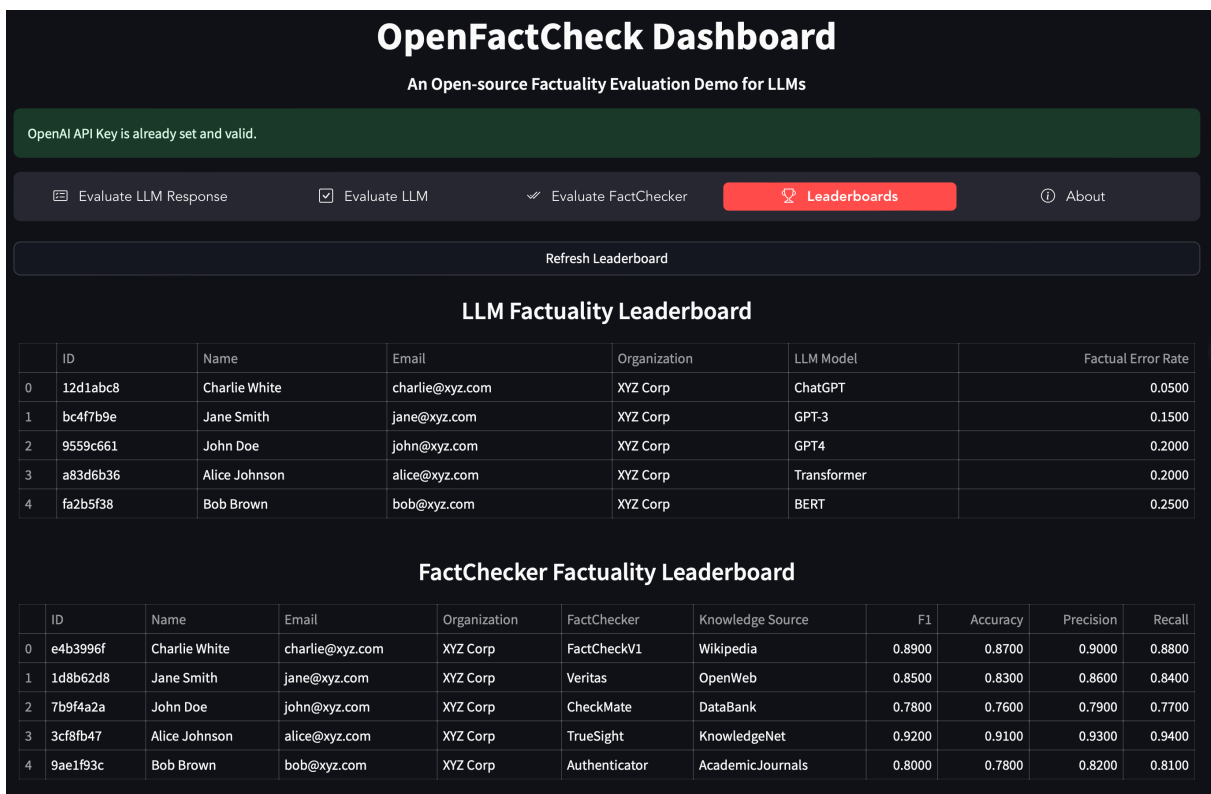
OpenFactCheck Dashboard

An Open-source Factuality Evaluation Demo for LLMs

OpenAI API Key is already set and valid.

Evaluate LLM Response | Evaluate LLM | Evaluate FactChecker | Leaderboards | About

Refresh Leaderboard

LLM Factuality Leaderboard

| | ID | Name | Email | Organization | LLM Model | Factual Error Rate |
|---|---|---|---|---|---|---|
| 0 | 12d1abc8 | Charlie White | charlie@xyz.com | XYZ Corp | ChatGPT | 0.0500 |
| 1 | bc4f7b9e | Jane Smith | jane@xyz.com | XYZ Corp | GPT-3 | 0.1500 |
| 2 | 9559c661 | John Doe | john@xyz.com | XYZ Corp | GPT4 | 0.2000 |
| 3 | a83d6b36 | Alice Johnson | alice@xyz.com | XYZ Corp | Transformer | 0.2000 |
| 4 | fa2b5f38 | Bob Brown | bob@xyz.com | XYZ Corp | BERT | 0.2500 |

FactChecker Factuality Leaderboard

| | ID | Name | Email | Organization | FactChecker | Knowledge Source | F1 | Accuracy | Precision | Recall |
|---|---|---|---|---|---|---|---|---|---|---|
| 0 | e4b3996f | Charlie White | charlie@xyz.com | XYZ Corp | FactCheckV1 | Wikipedia | 0.8900 | 0.8700 | 0.9000 | 0.8800 |
| 1 | 1d8b62d8 | Jane Smith | jane@xyz.com | XYZ Corp | Veritas | OpenWeb | 0.8500 | 0.8300 | 0.8600 | 0.8400 |
| 2 | 7b9f4a2a | John Doe | john@xyz.com | XYZ Corp | CheckMate | DataBank | 0.7800 | 0.7600 | 0.7900 | 0.7700 |
| 3 | 3cf8fb47 | Alice Johnson | alice@xyz.com | XYZ Corp | TrueSight | KnowledgeNet | 0.9200 | 0.9100 | 0.9300 | 0.9400 |
| 4 | 9ae1f93c | Bob Brown | bob@xyz.com | XYZ Corp | Authenticator | AcademicJournals | 0.8000 | 0.7800 | 0.8200 | 0.8100 |